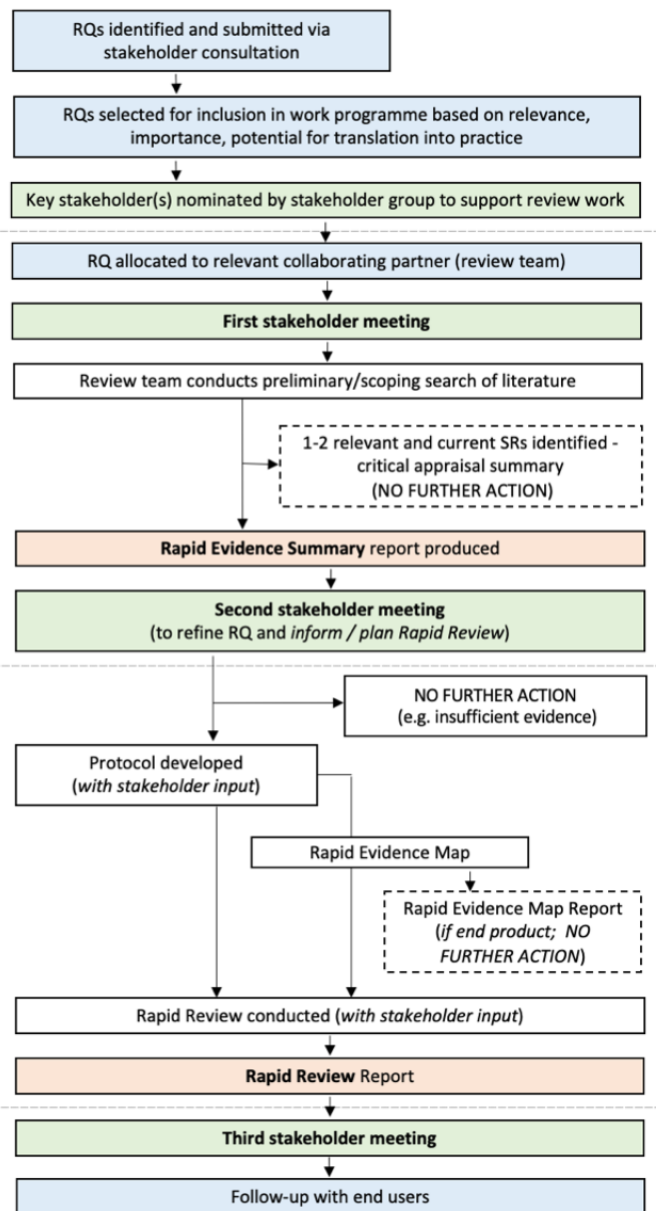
RQs identified and submitted via stakeholder consultation

RQs selected for inclusion in work programme based on relevance, importance, potential for translation into practice

Key stakeholder(s) nominated by stakeholder group to support review work

RQ allocated to relevant collaborating partner (review team)

First stakeholder meeting

Review team conducts preliminary/scoping search of literature

1-2 relevant and current SRs identified - critical appraisal summary (NO FURTHER ACTION)

Rapid Evidence Summary report produced

Second stakeholder meeting (to refine RQ and inform / plan Rapid Review)

NO FURTHER ACTION (e.g. insufficient evidence)

Protocol developed (with stakeholder input)

Rapid Evidence Map

Rapid Evidence Map Report (if end product; NO FURTHER ACTION)

Rapid Review conducted (with stakeholder input)

Rapid Review Report

Third stakeholder meeting

Follow-up with end users